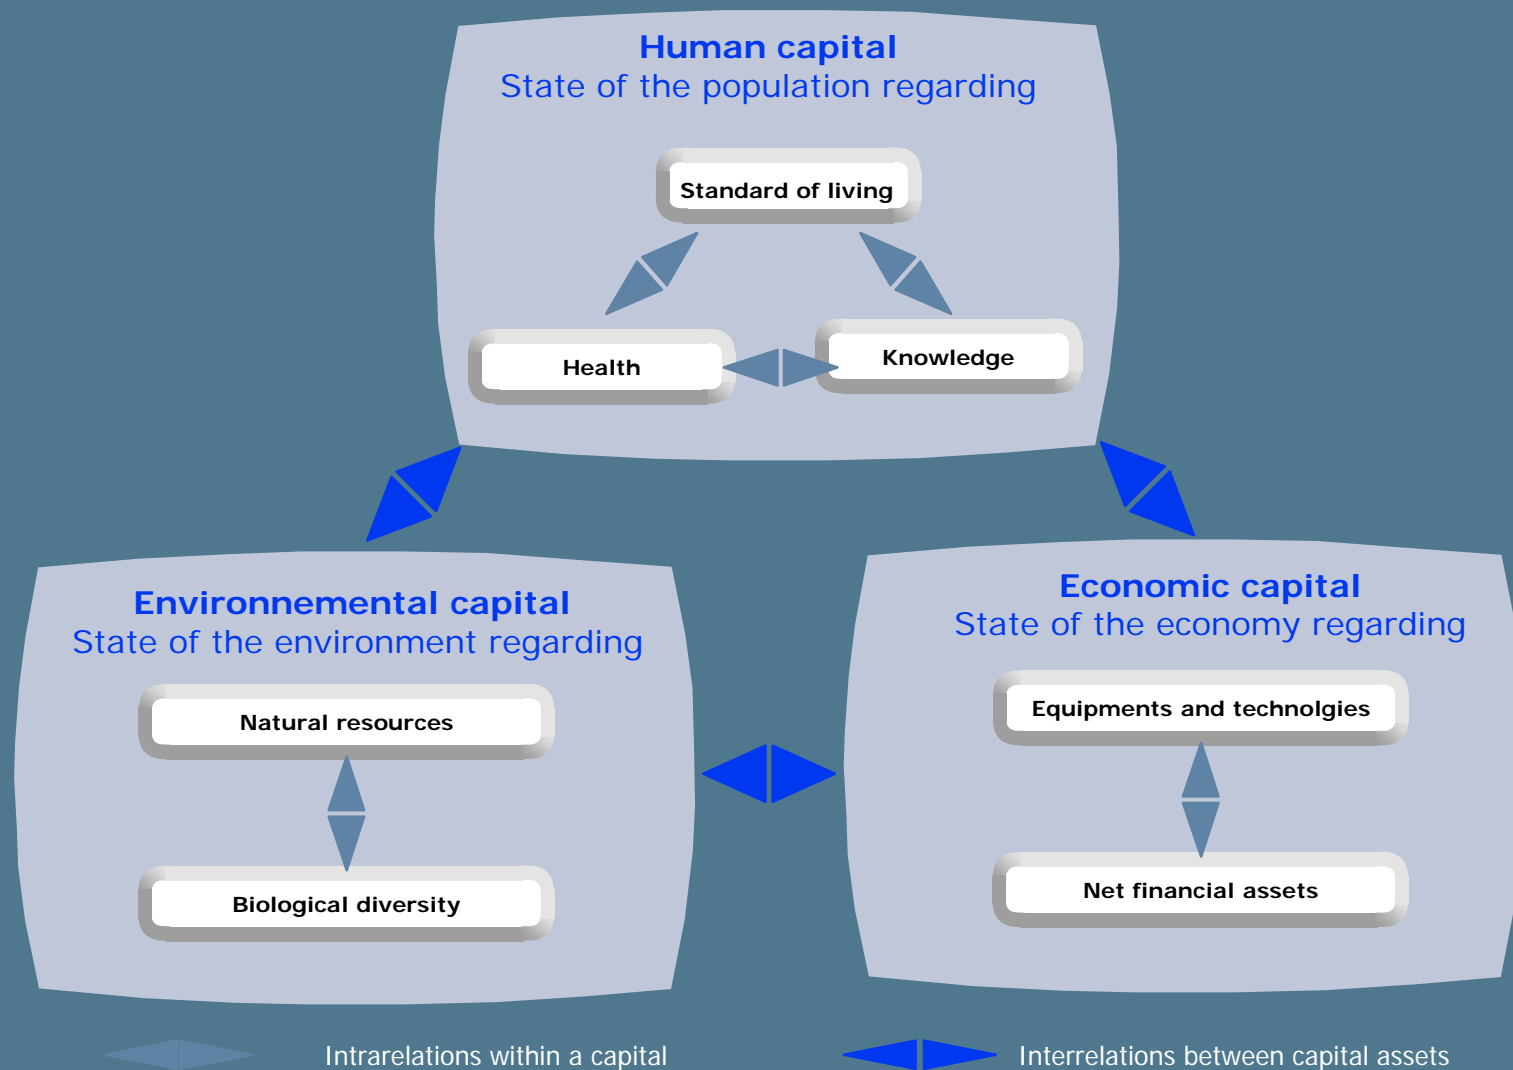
Human capital
State of the population regarding

Standard of living

Health

Knowledge

Environnemental capital
State of the environment regarding

Natural resources

Biological diversity

Economic capital
State of the economy regarding

Equipments and technolgies

Net financial assets

Intrarelations within a capital

Interrelations between capital assets